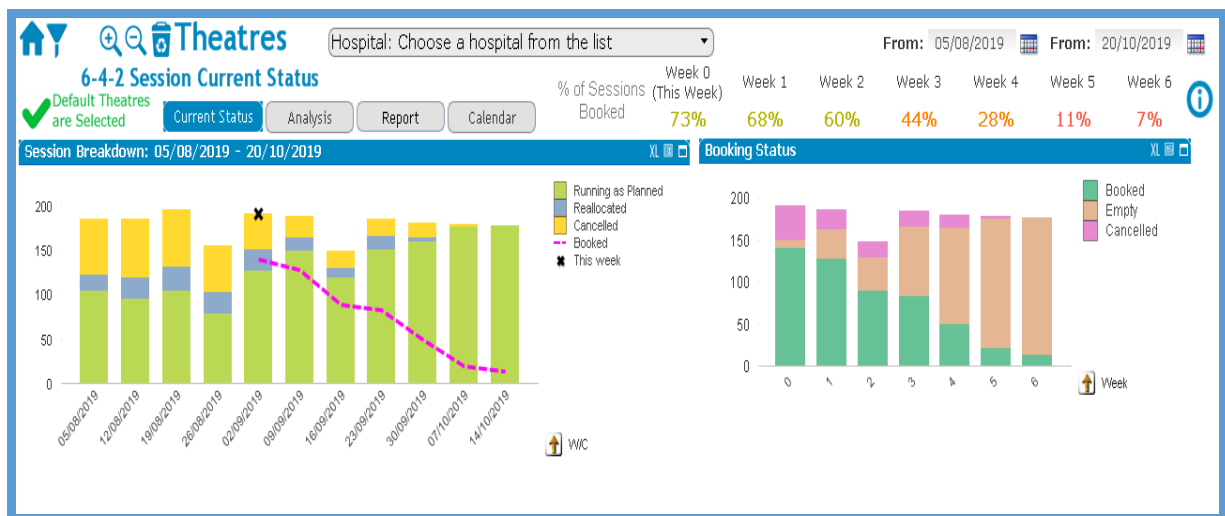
Theatres

Hospital: Choose a hospital from the list

From: 05/08/2019 From: 20/10/2019

6-4-2 Session Current Status

Default Theatres are Selected

Current Status Analysis Report Calendar

% of Sessions Booked

| Week 0 (This Week) | Week 1 | Week 2 | Week 3 | Week 4 | Week 5 | Week 6 |
|---|---|---|---|---|---|---|
| 73% | 68% | 60% | 44% | 28% | 11% | 7% |

Session Breakdown: 05/08/2019 - 20/10/2019

XL

200
150
100
50
0

Running as Planned
Reallocated
Cancelled
Booked
This week

05/08/2019 12/08/2019 19/08/2019 26/08/2019 02/09/2019 09/09/2019 16/09/2019 23/09/2019 30/09/2019 07/10/2019 14/10/2019

W/C

Booking Status

XL

200
150
100
50
0

Booked
Empty
Cancelled

0 1 2 3 4 5 6

Week